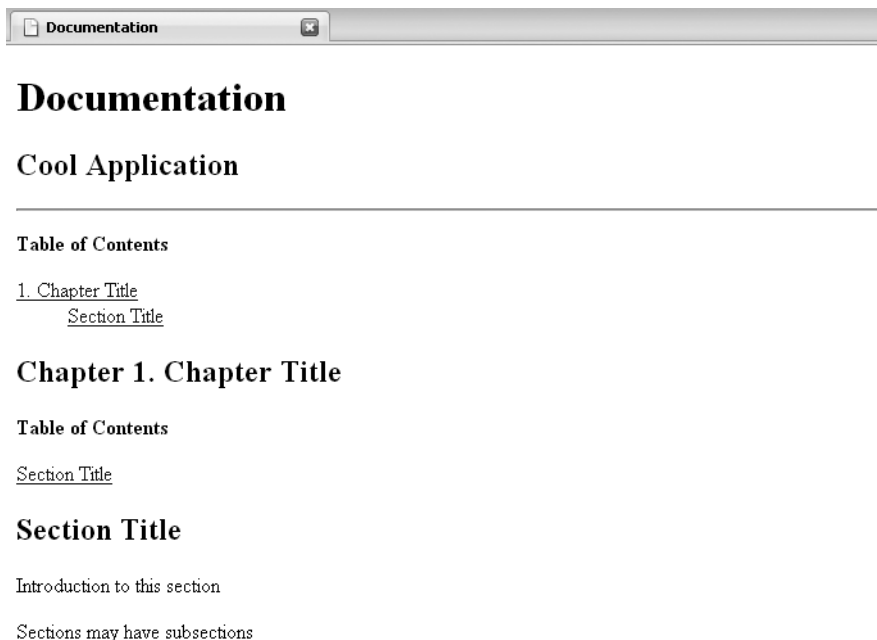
Documentation

# Documentation

## Cool Application

**Table of Contents**

1. Chapter Title
Section Title

## Chapter 1. Chapter Title

**Table of Contents**

Section Title

## Section Title

Introduction to this section

Sections may have subsections